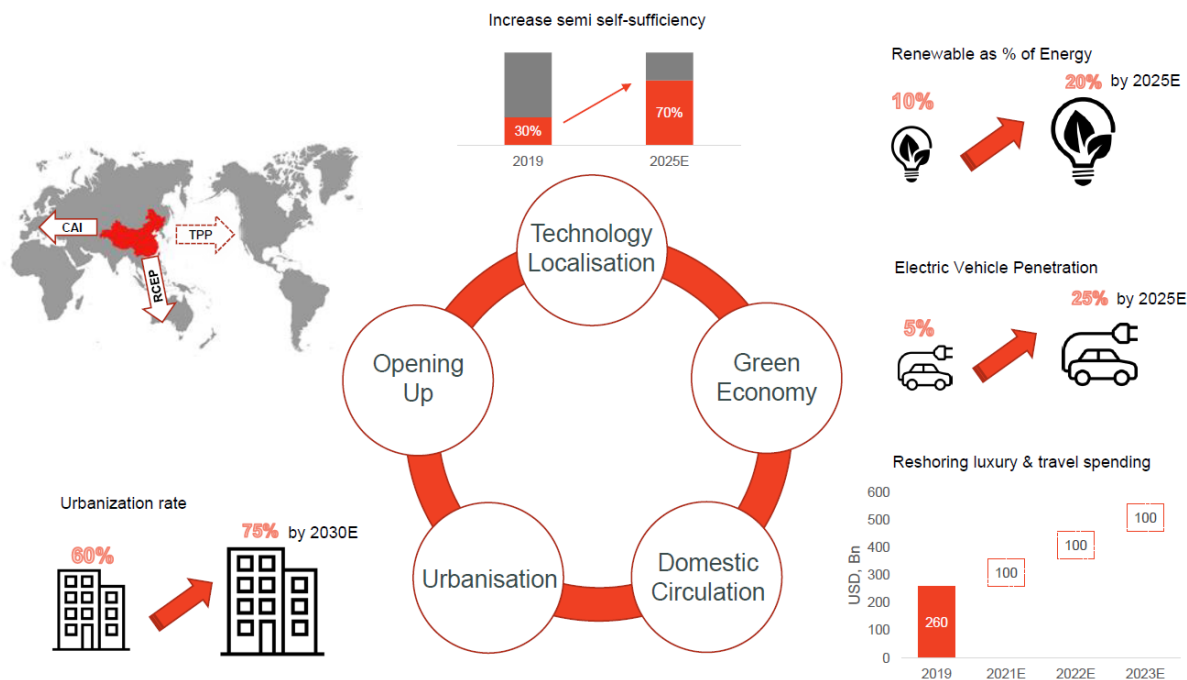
Increase semi self-sufficiency

30%

70%

2019

2025E

Renewable as % of Energy

10%

20% by 2025E

CAI

TPP

RCEP

Technology Localisation

Opening Up

Green Economy

Urbanisation

Domestic Circulation

Electric Vehicle Penetration

5%

25% by 2025E

Reshoring luxury & travel spending

| USD, Bn | 2019 | 2021E | 2022E | 2023E |
|---|---|---|---|---|
| | 260 | 100 | 100 | 100 |

600
500
400
300
200
100
0

Urbanization rate

60%

75% by 2030E